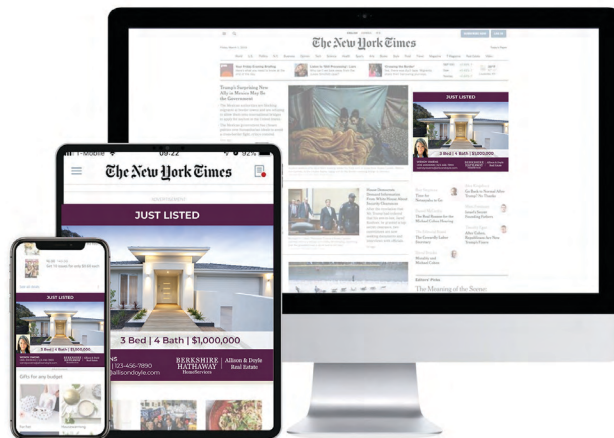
The New York Times

JUST LISTED

Trump's Surprising New Ally in Mexico May Be the Government

The Meaning of the Same

T-Mobile

9:22

92%

The New York Times

ADVERTISEMENT

JUST LISTED

3 Bed | 4 Bath | $1,000,000

NS

123-456-7890

allisondoyle.com

BERKSHIRE HATHAWAY HomeServices

Allison & Doyle Real Estate

JUST LISTED

3 Bed | 4 Bath | $1,000,000

Gifts for any budget